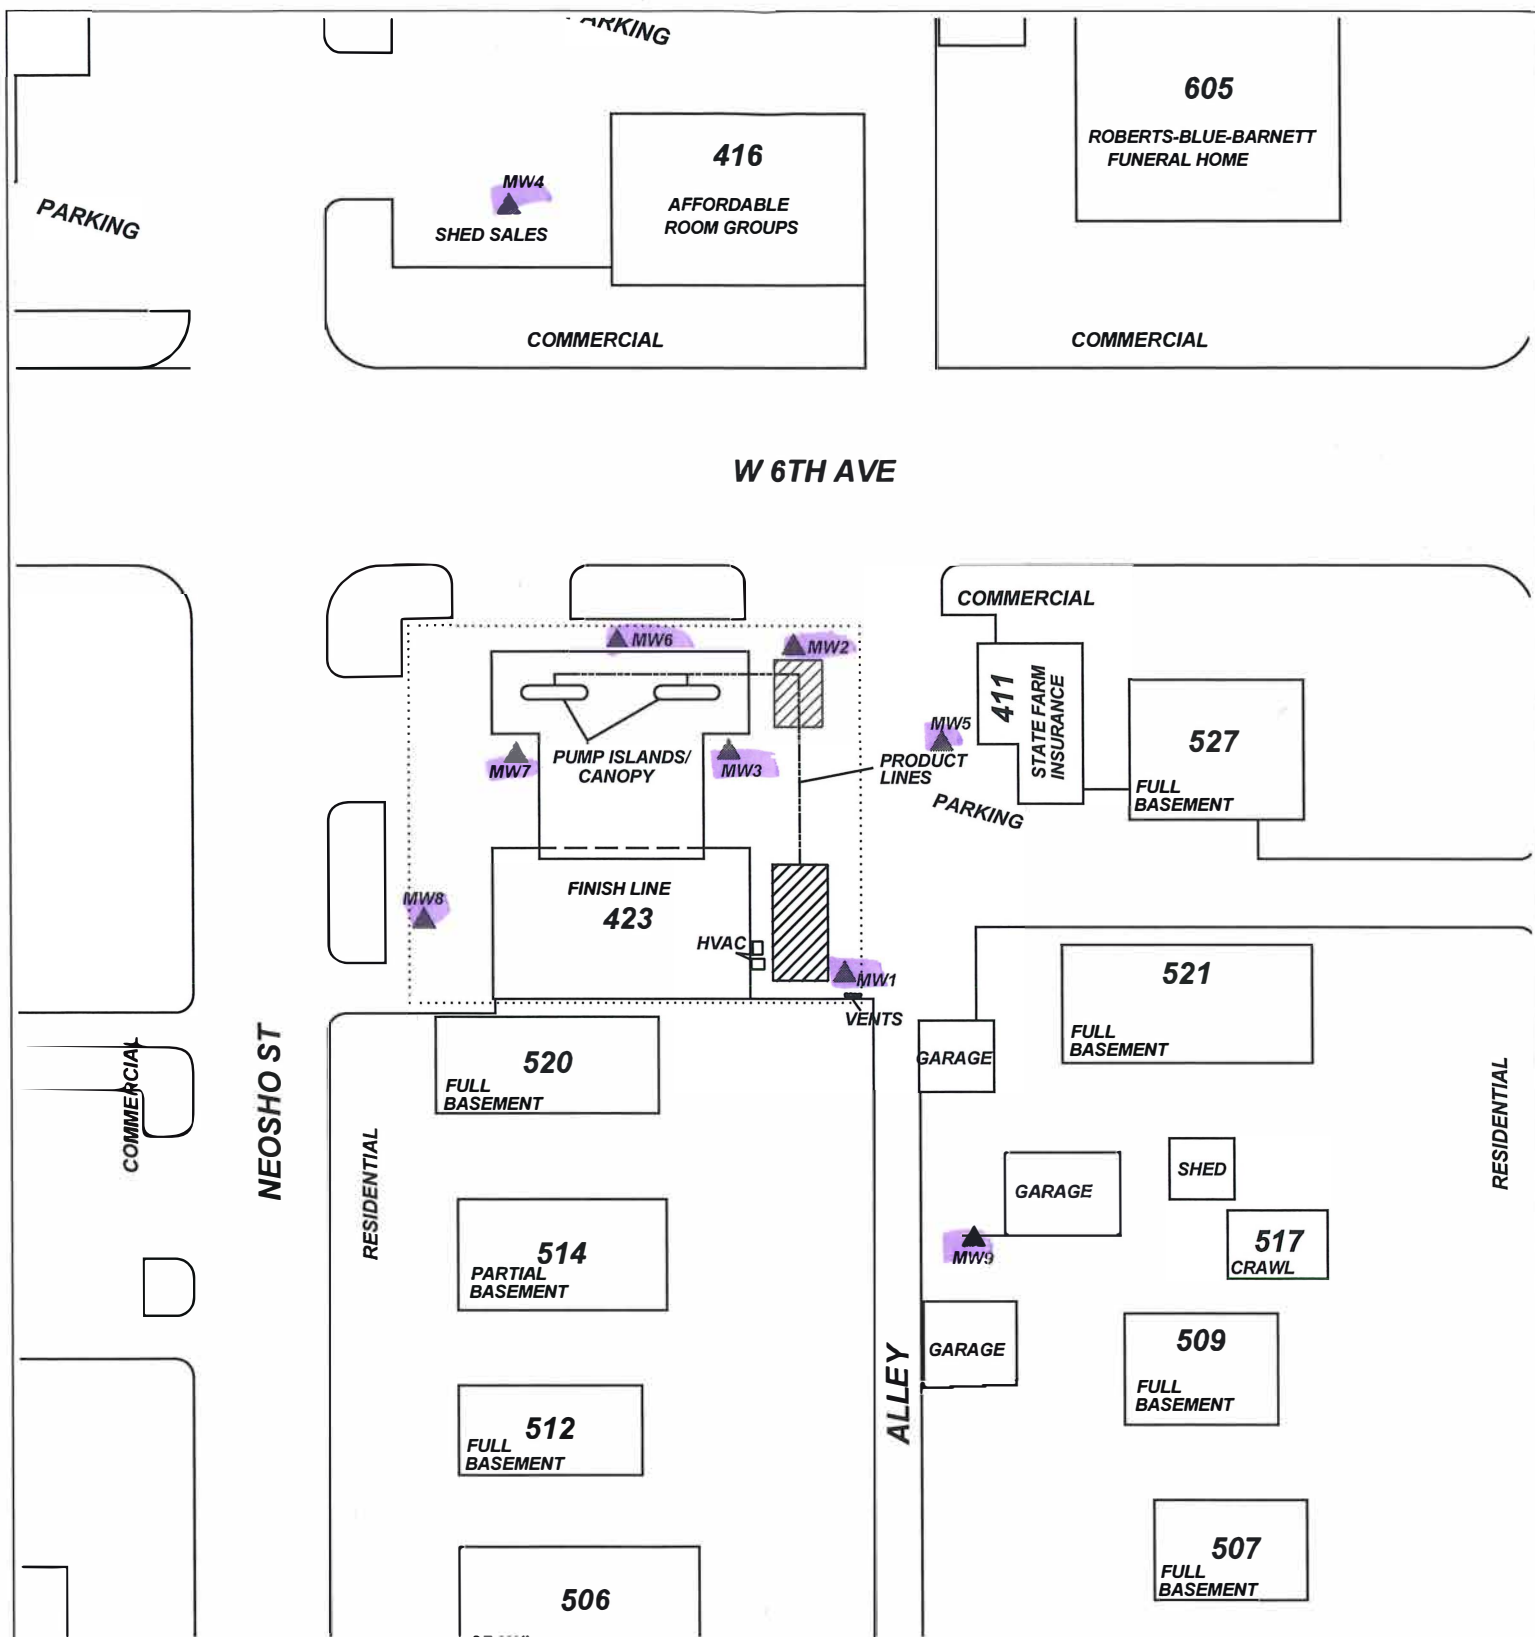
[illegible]ARKING

605
ROBERTS-BLUE-BARNETT FUNERAL HOME

416
AFFORDABLE ROOM GROUPS

MW4
SHED SALES

PARKING

COMMERCIAL

COMMERCIAL

W 6TH AVE

COMMERCIAL

MW6

MW2

411
STATE FARM INSURANCE

MW5

527
FULL BASEMENT

MW7
PUMP ISLANDS/ CANOPY

MW3

PRODUCT LINES

PARKING

FINISH LINE
423

MW8

HVAC

MW1

VENTS

521
FULL BASEMENT

GARAGE

520
FULL BASEMENT

COMMERCIAL

NEOSHO ST

RESIDENTIAL

514
PARTIAL BASEMENT

GARAGE

SHED

RESIDENTIAL

MW9

517
CRAWL

GARAGE

509
FULL BASEMENT

ALLEY

512
FULL BASEMENT

507
FULL BASEMENT

506